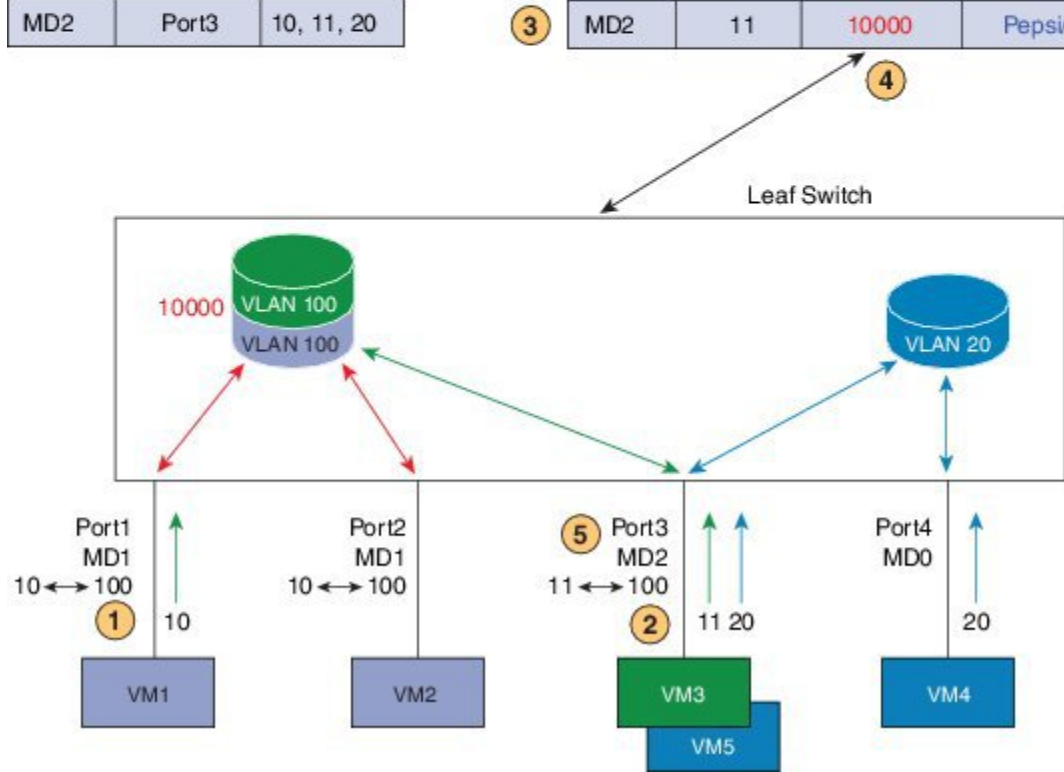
| MD2 | Port3 | 10, 11, 20 |
|---|---|---|

3

| MD2 | 11 | 10000 | Pepsi |
|---|---|---|---|

4

Leaf Switch

10000 VLAN 100
VLAN 100

VLAN 20

Port1
MD1
10 ↔ 100
1
10

Port2
MD1
10 ↔ 100

5 Port3
MD2
11 ↔ 100
2
11 20

Port4
MD0
20

VM1

VM2

VM3

VM5

VM4